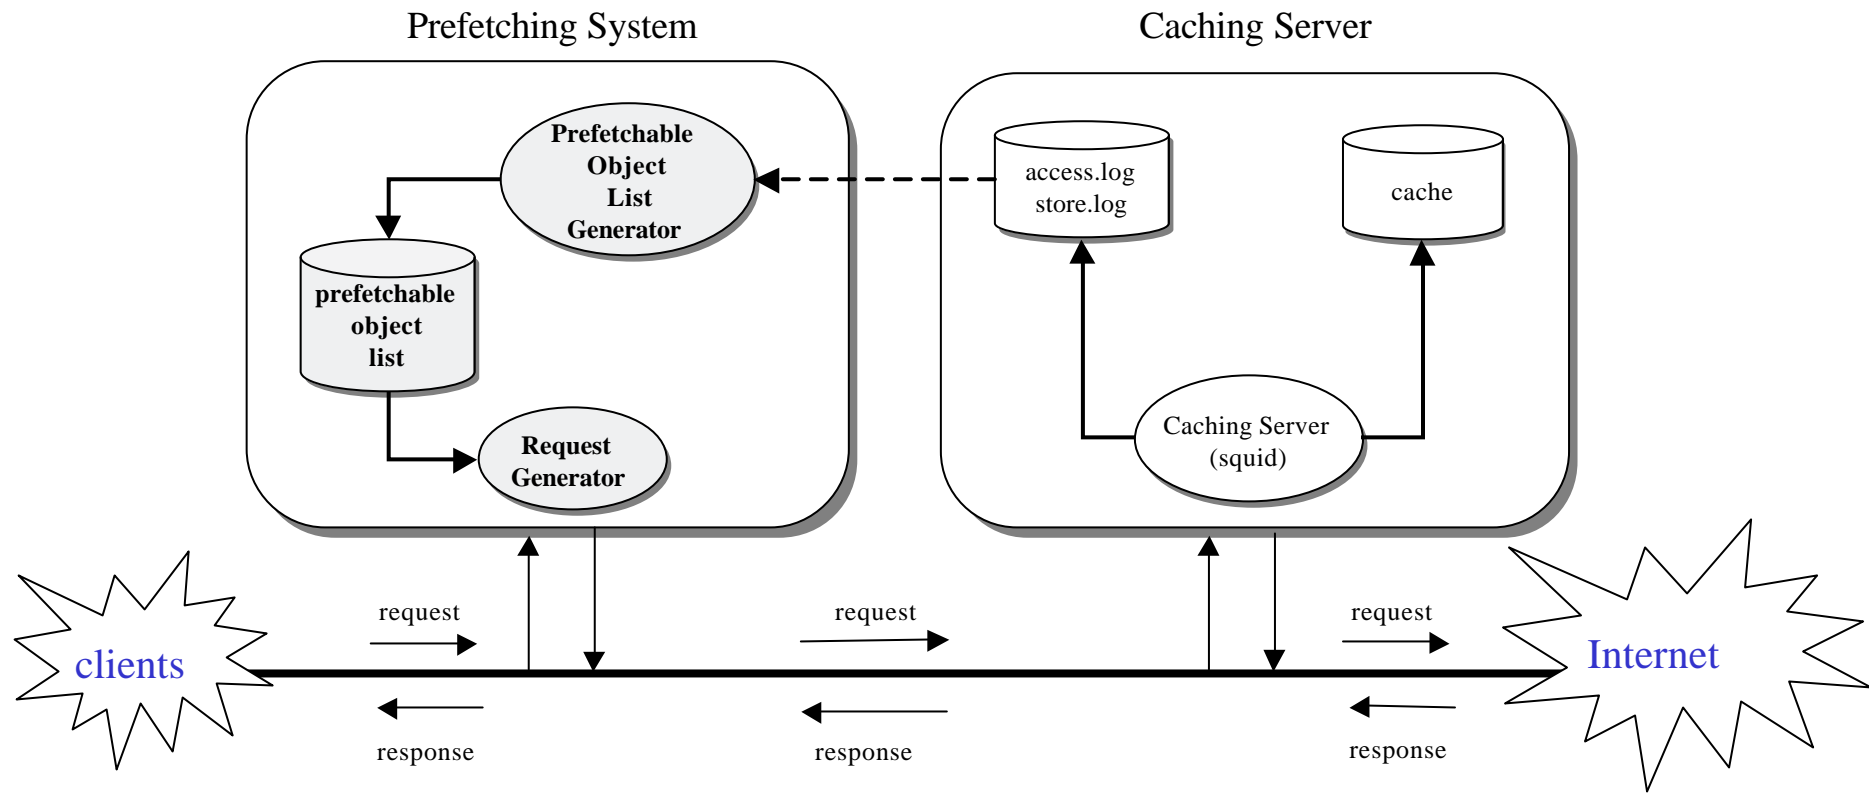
Prefetching System

Caching Server

Prefetchable Object List Generator

prefetchable object list

Request Generator

access.log store.log

cache

Caching Server (squid)

clients

request

response

request

response

request

response

Internet